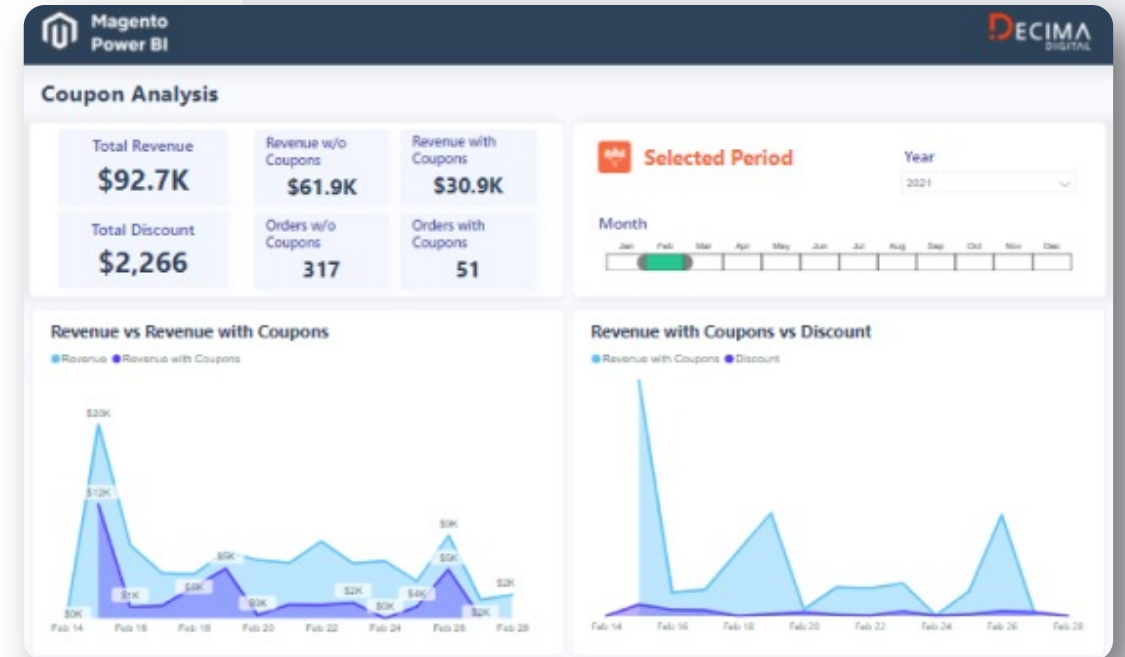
Magento Power BI

DECIMA DIGITAL

Coupon Analysis

Total Revenue
$92.7K

Revenue w/o Coupons
$61.9K

Revenue with Coupons
$30.9K

Total Discount
$2,266

Orders w/o Coupons
317

Orders with Coupons
51

Selected Period

Year
2021

Month
Jan Feb Mar Apr May Jun Jul Aug Sep Oct Nov Dec

Revenue vs Revenue with Coupons

Revenue Revenue with Coupons

$20K
$12K
$1K
$6K
$5K
$0K
$2K
$0K
$4K
$9K
$5K
$2K
$2K
$0K

Feb 14 Feb 16 Feb 18 Feb 20 Feb 22 Feb 24 Feb 26 Feb 28

Revenue with Coupons vs Discount

Revenue with Coupons Discount

Feb 14 Feb 16 Feb 18 Feb 20 Feb 22 Feb 24 Feb 26 Feb 28